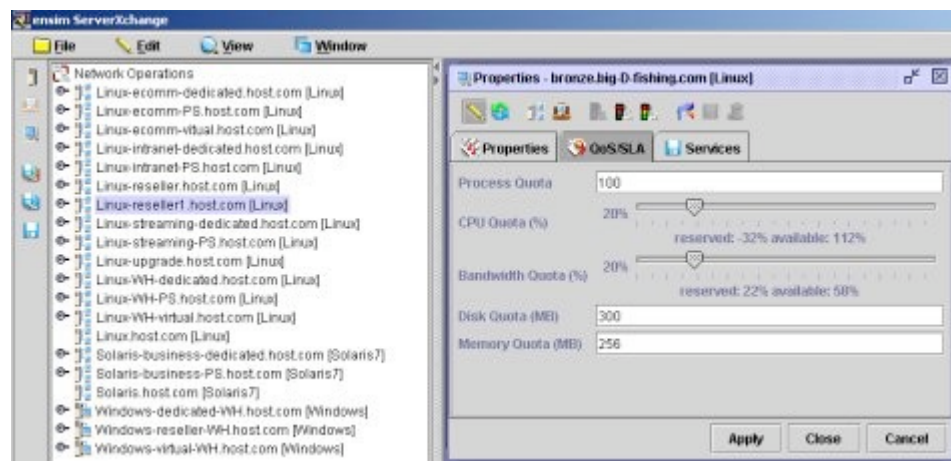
ensim ServerXchange

File Edit View Window

Network Operations
Linux-ecomm-dedicated.host.com [Linux]
Linux-ecomm-PS.host.com [Linux]
Linux-ecomm-virtual.host.com [Linux]
Linux-intranet-dedicated.host.com [Linux]
Linux-intranet-PS.host.com [Linux]
Linux-reseller.host.com [Linux]
Linux-reseller1.host.com [Linux]
Linux-streaming-dedicated.host.com [Linux]
Linux-streaming-PS.host.com [Linux]
Linux-upgrade.host.com [Linux]
Linux-WH-dedicated.host.com [Linux]
Linux-WH-PS.host.com [Linux]
Linux-WH-virtual.host.com [Linux]
Linux.host.com [Linux]
Solaris-business-dedicated.host.com [Solaris7]
Solaris-business-PS.host.com [Solaris7]
Solaris.host.com [Solaris7]
Windows-dedicated-WH.host.com [Windows]
Windows-reseller-WH.host.com [Windows]
Windows-virtual-WH.host.com [Windows]

Properties - bronze.big-D-fishing.com [Linux]

Properties QoS/SLA Services

Process Quota 100
CPU Quota (%) 20%
reserved: -32% available: 112%
Bandwidth Quota (%) 20%
reserved: 22% available: 58%
Disk Quota (MB) 300
Memory Quota (MB) 256

Apply Close Cancel